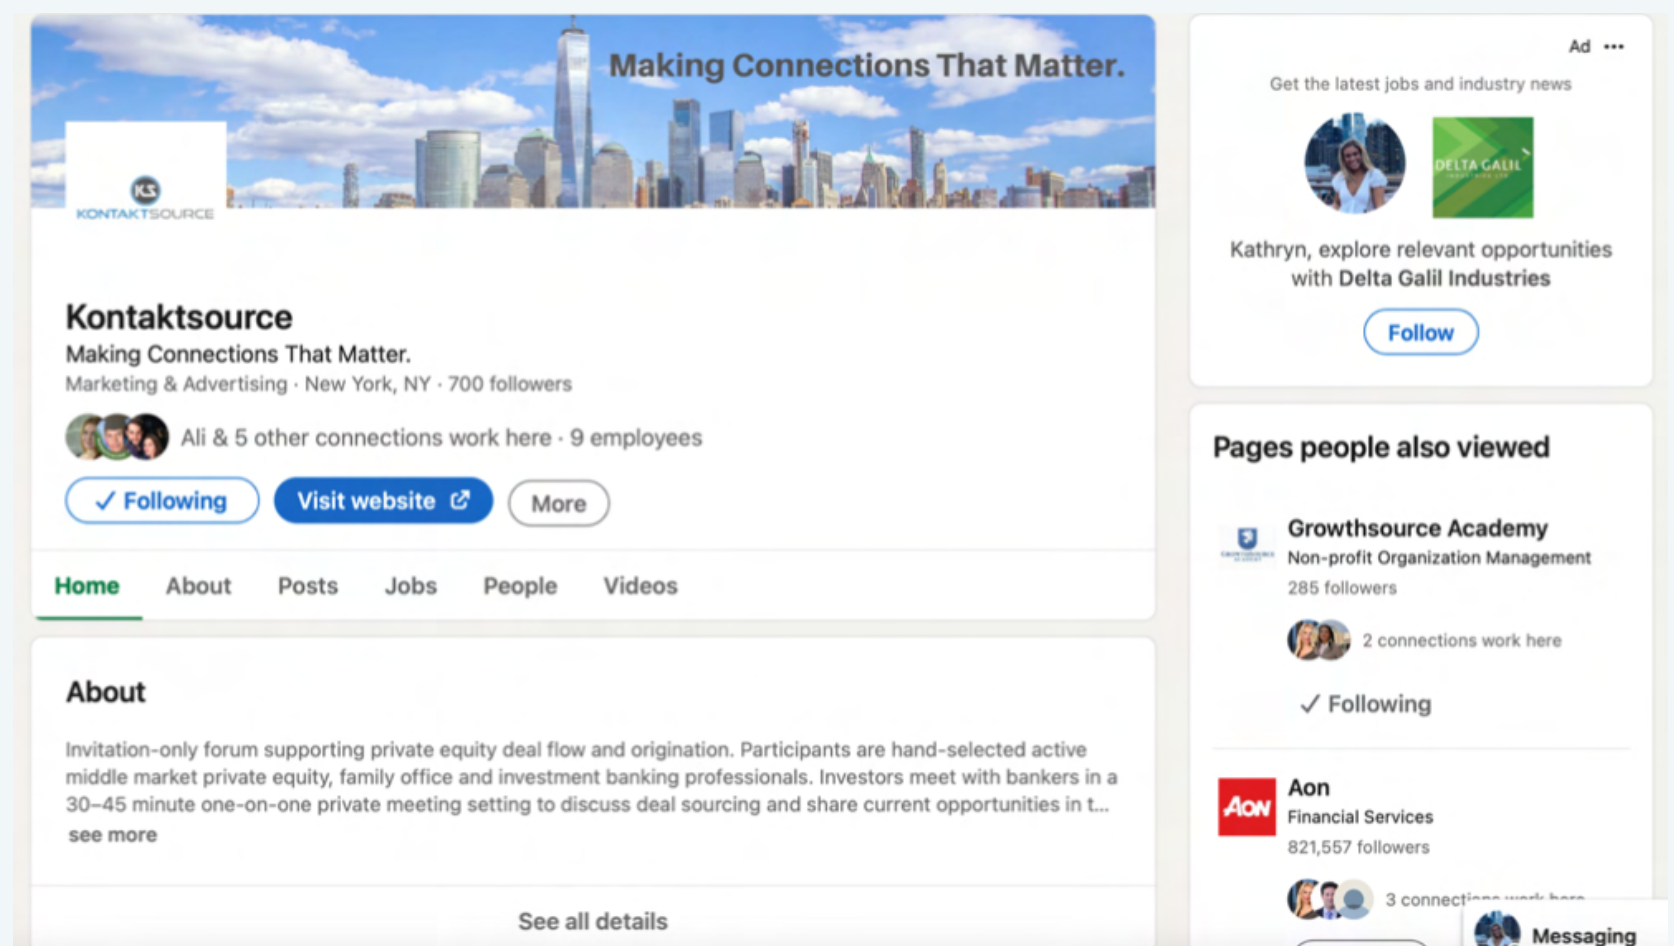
Making Connections That Matter.

KS
KONTAKTSOURCE

Kontaktsource
Making Connections That Matter.
Marketing & Advertising · New York, NY · 700 followers

Ali & 5 other connections work here · 9 employees

✓ Following
Visit website
More

Home
About
Posts
Jobs
People
Videos

About

Invitation-only forum supporting private equity deal flow and origination. Participants are hand-selected active middle market private equity, family office and investment banking professionals. Investors meet with bankers in a 30–45 minute one-on-one private meeting setting to discuss deal sourcing and share current opportunities in t...
see more

See all details

Ad ···
Get the latest jobs and industry news

DELTA GALIL

Kathryn, explore relevant opportunities with Delta Galil Industries

Follow

Pages people also viewed

Growthsource Academy
Non-profit Organization Management
285 followers
2 connections work here
✓ Following

AON
Aon
Financial Services
821,557 followers
3 connect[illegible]

Messaging